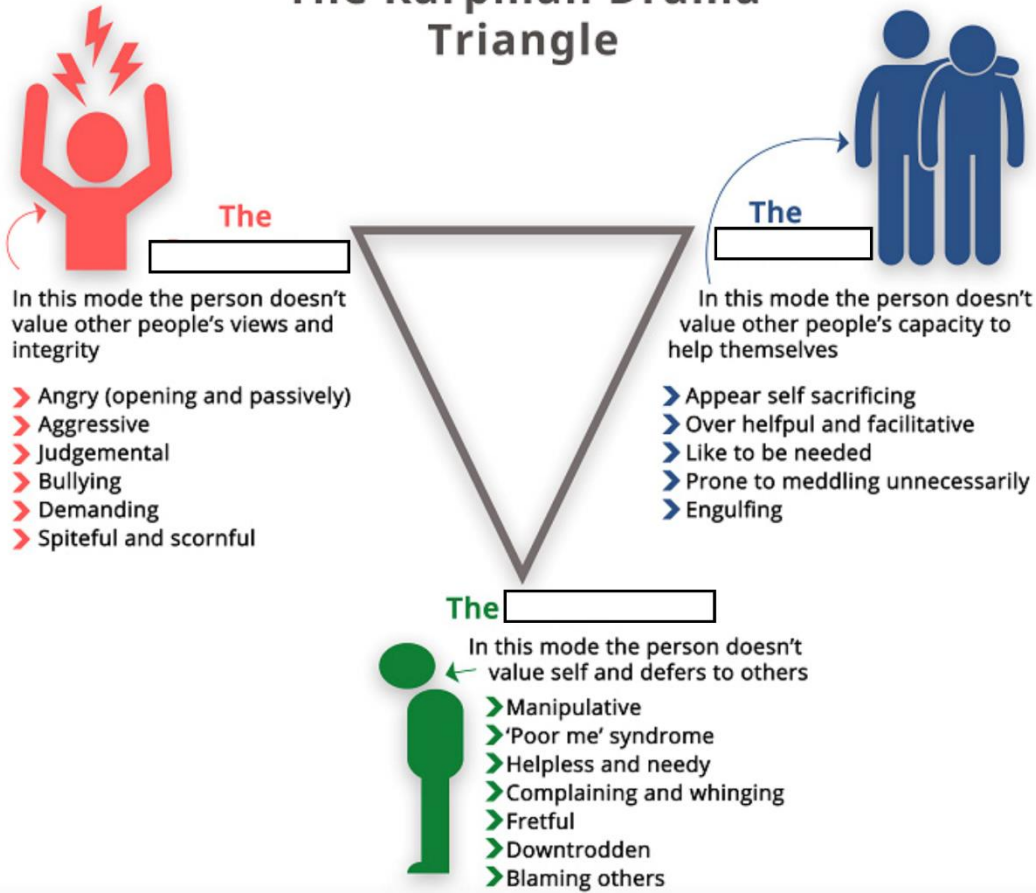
The Karpman Drama Triangle

The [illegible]

In this mode the person doesn't value other people's views and integrity

- Angry (opening and passively)
- Aggressive
- Judgemental
- Bullying
- Demanding
- Spiteful and scornful

The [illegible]

In this mode the person doesn't value other people's capacity to help themselves

- Appear self sacrificing
- Over helfpul and facilitative
- Like to be needed
- Prone to meddling unnecessarily
- Engulfing

The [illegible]

In this mode the person doesn't value self and defers to others

- Manipulative
- 'Poor me' syndrome
- Helpless and needy
- Complaining and whinging
- Fretful
- Downtrodden
- Blaming others